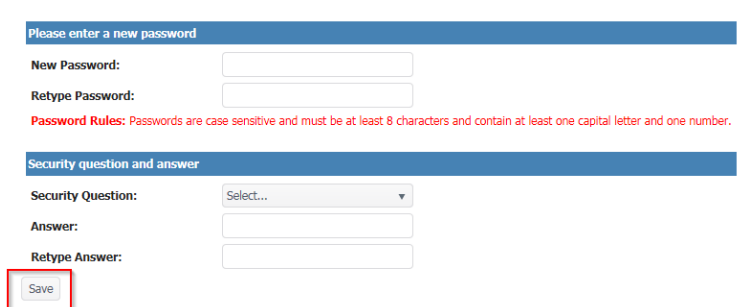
Please enter a new password

New Password:

Retype Password:

Password Rules: Passwords are case sensitive and must be at least 8 characters and contain at least one capital letter and one number.

Security question and answer

Security Question: Select...

Answer:

Retype Answer:

Save